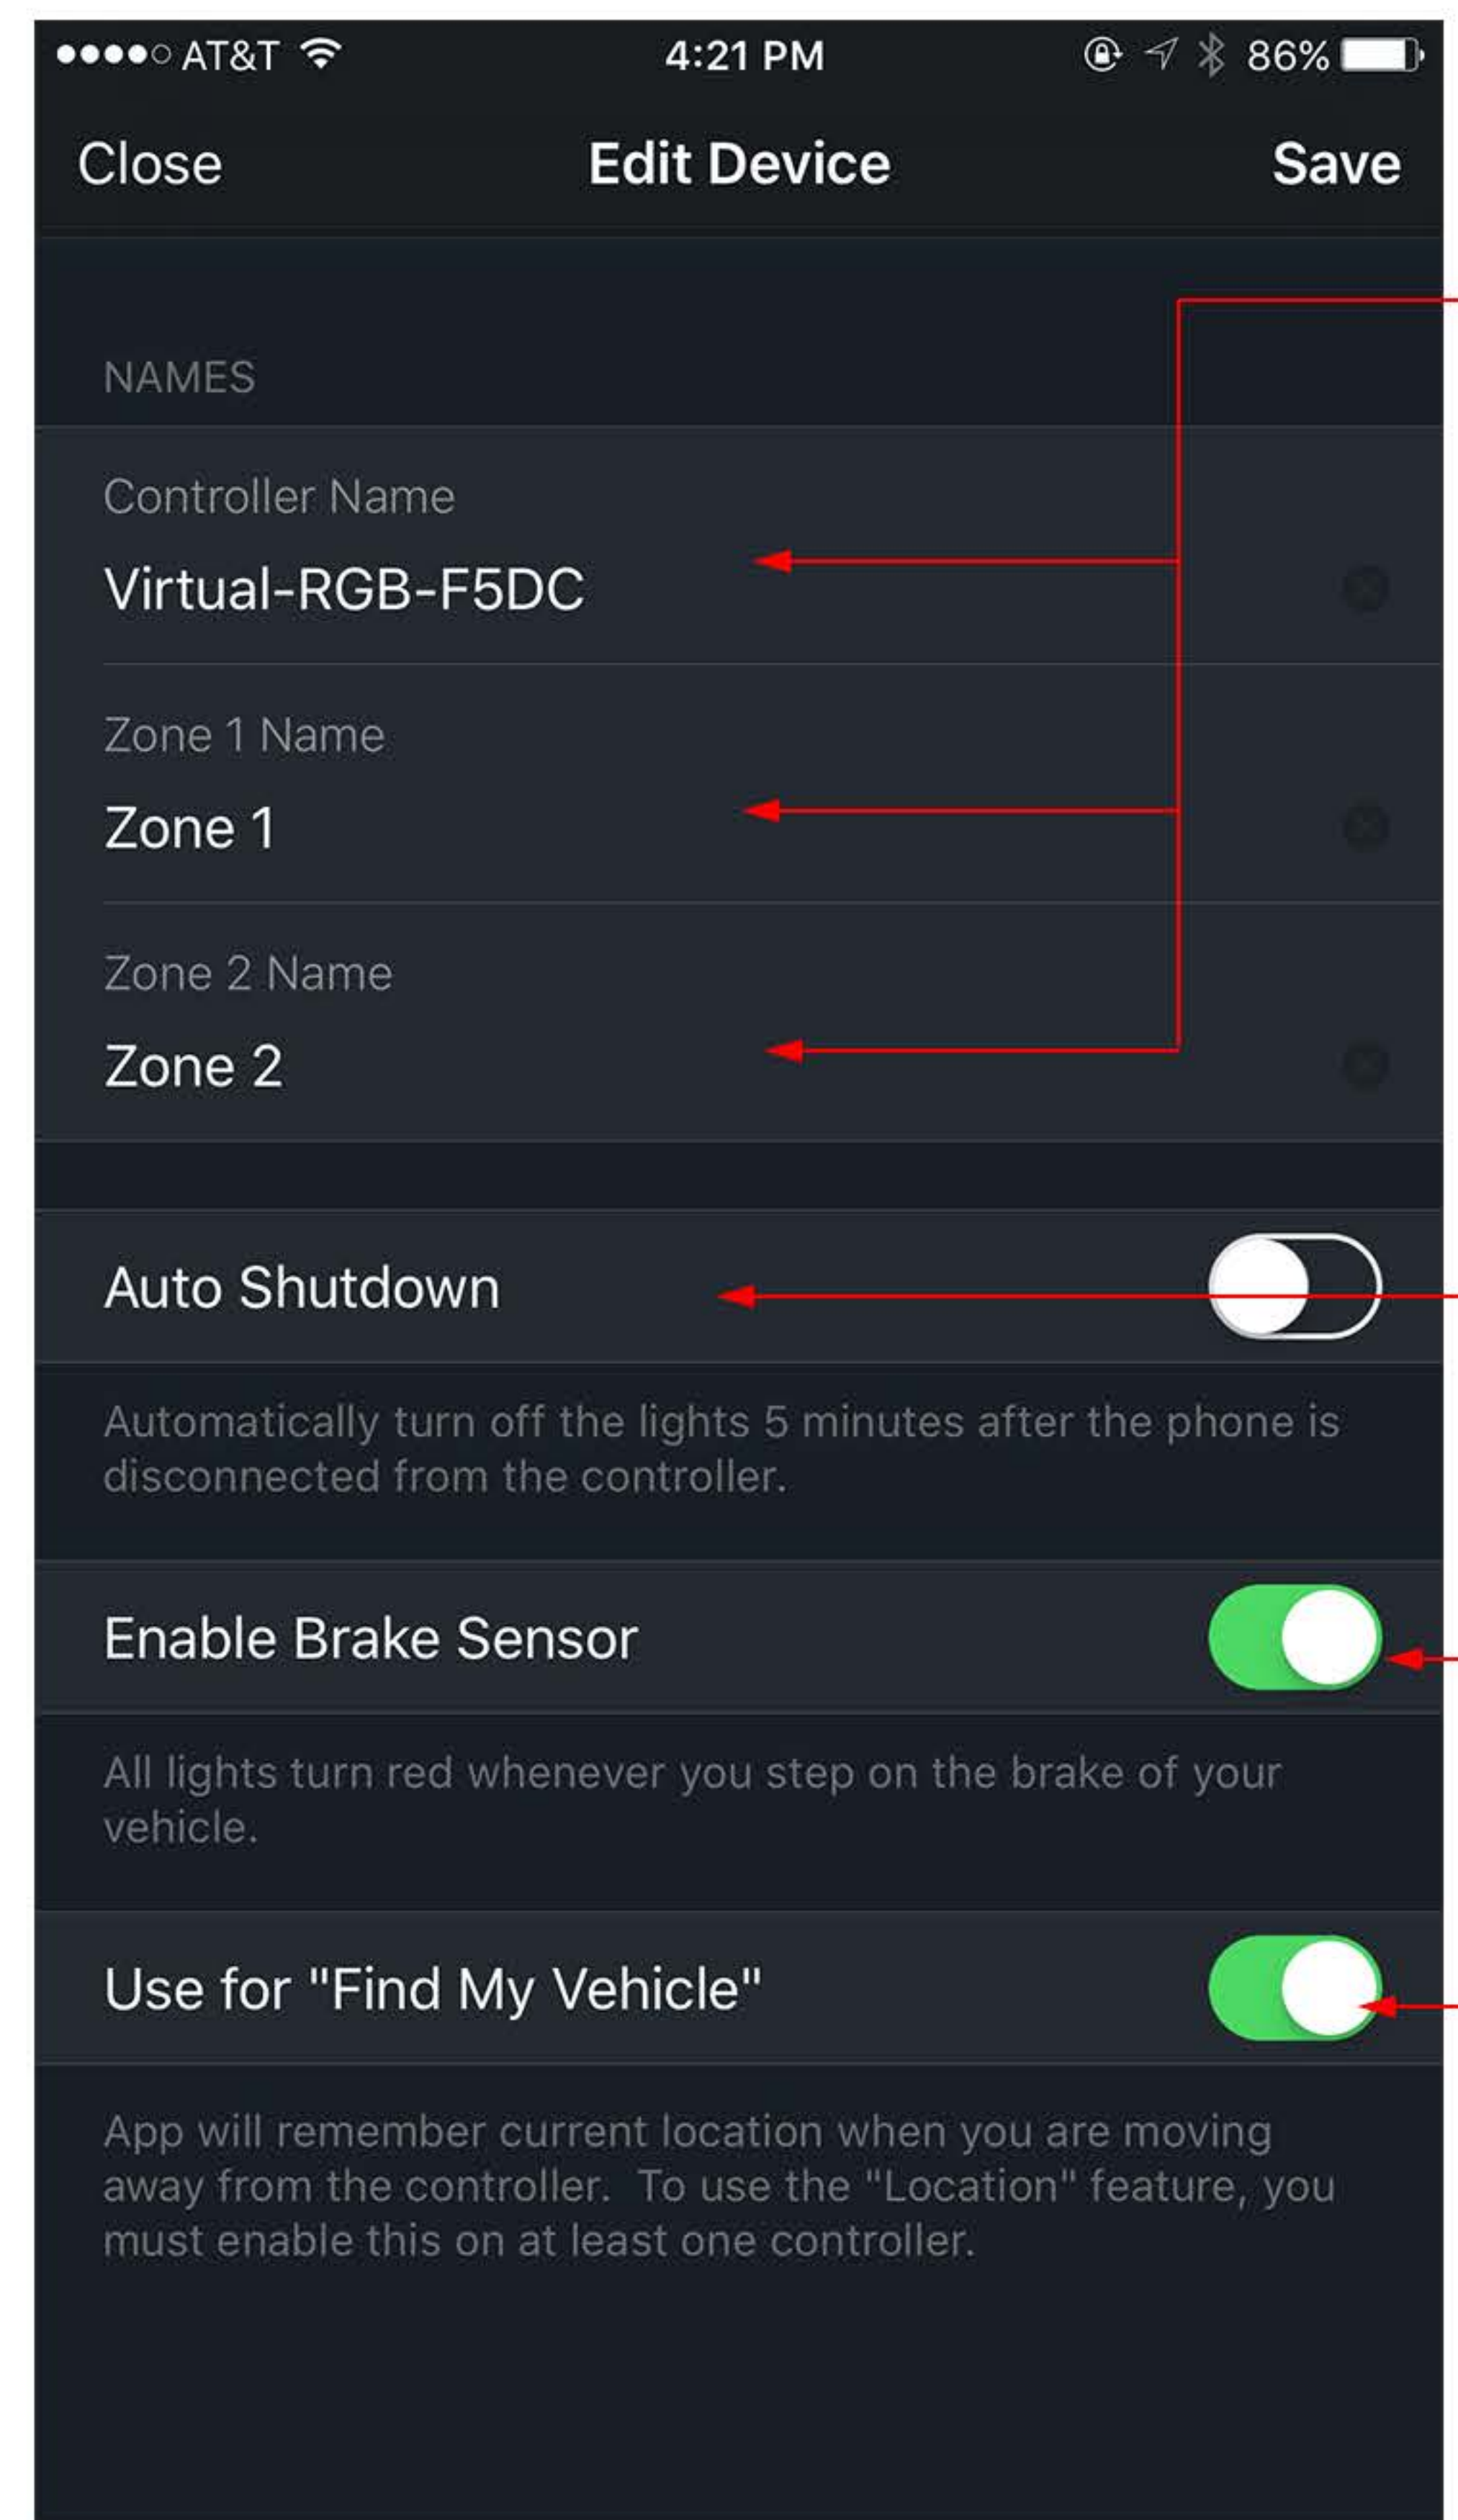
●●●●○ AT&T 4:21 PM 86%

Close Edit Device Save

NAMES

Controller Name

Virtual-RGB-F5DC

Zone 1 Name

Zone 1

Zone 2 Name

Zone 2

Auto Shutdown

Automatically turn off the lights 5 minutes after the phone is disconnected from the controller.

Enable Brake Sensor

All lights turn red whenever you step on the brake of your vehicle.

Use for "Find My Vehicle"

App will remember current location when you are moving away from the controller. To use the "Location" feature, you must enable this on at least one controller.